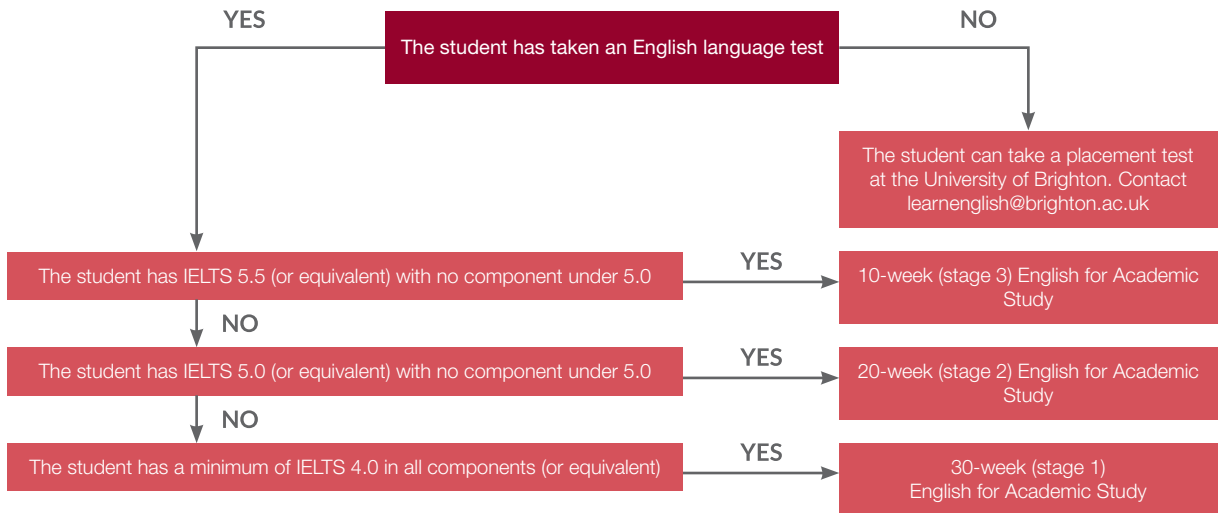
YES

The student has taken an English language test

NO

The student can take a placement test at the University of Brighton. Contact learnenglish@brighton.ac.uk

The student has IELTS 5.5 (or equivalent) with no component under 5.0

YES

10-week (stage 3) English for Academic Study

NO

The student has IELTS 5.0 (or equivalent) with no component under 5.0

YES

20-week (stage 2) English for Academic Study

NO

The student has a minimum of IELTS 4.0 in all components (or equivalent)

YES

30-week (stage 1) English for Academic Study